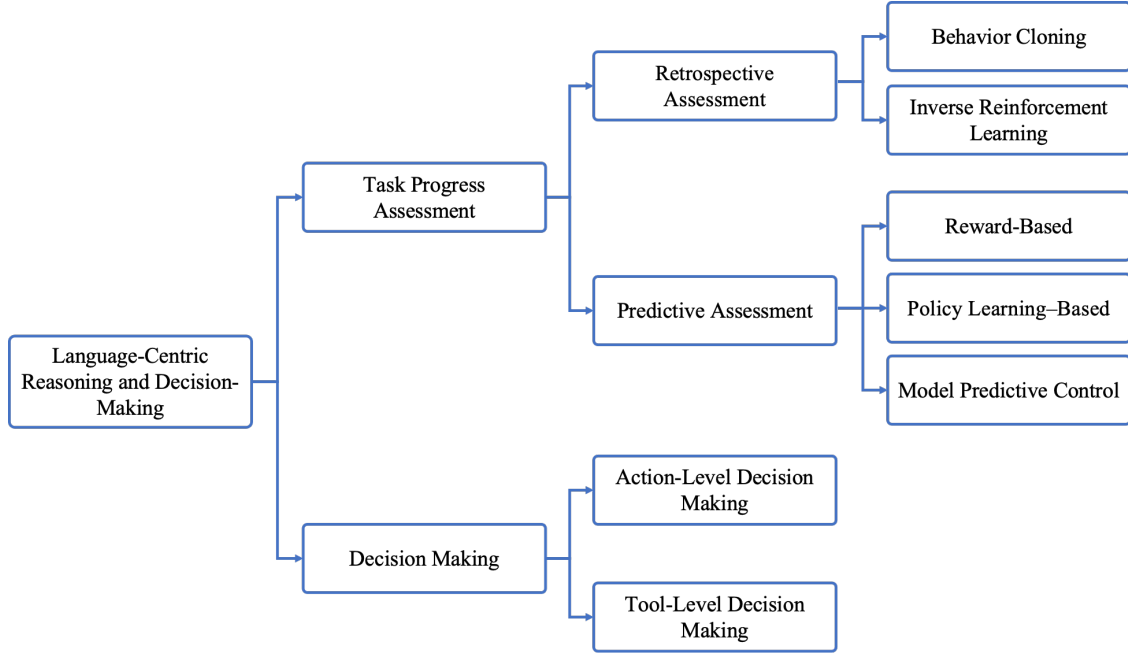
Language-Centric Reasoning and Decision-Making

Task Progress Assessment

Retrospective Assessment

Behavior Cloning

Inverse Reinforcement Learning

Predictive Assessment

Reward-Based

Policy Learning–Based

Model Predictive Control

Decision Making

Action-Level Decision Making

Tool-Level Decision Making